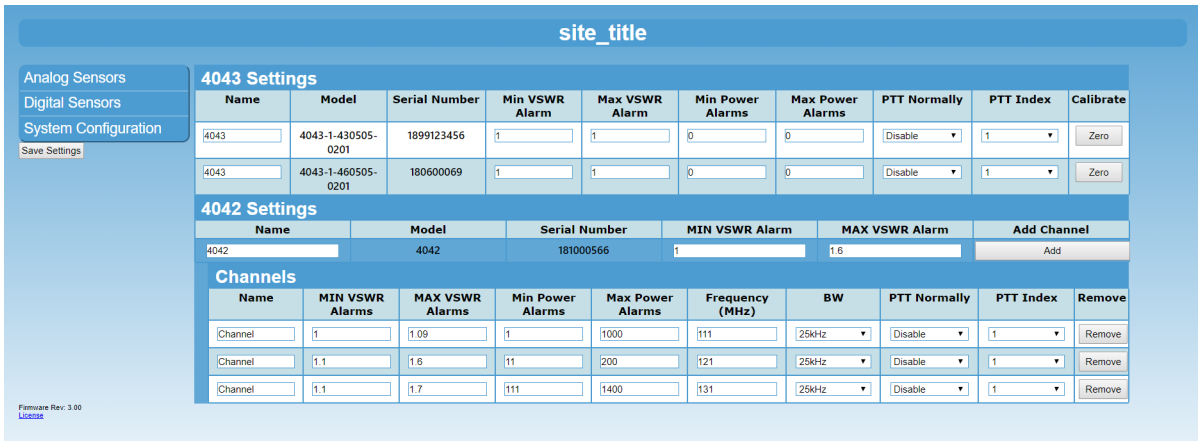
site_title

Analog Sensors
Digital Sensors
System Configuration
Save Settings

4043 Settings

| Name | Model | Serial Number | Min VSWR Alarm | Max VSWR Alarm | Min Power Alarms | Max Power Alarms | PTT Normally | PTT Index | Calibrate |
|---|---|---|---|---|---|---|---|---|---|
| 4043 | 4043-1-430505-0201 | 1899123456 | 1 | 1 | 0 | 0 | Disable | 1 | Zero |
| 4043 | 4043-1-460505-0201 | 180600069 | 1 | 1 | 0 | 0 | Disable | 1 | Zero |

4042 Settings

| Name | Model | Serial Number | MIN VSWR Alarm | MAX VSWR Alarm | Add Channel |
|---|---|---|---|---|---|
| 4042 | 4042 | 181000566 | 1 | 1.6 | Add |

Channels

| Name | MIN VSWR Alarms | MAX VSWR Alarms | Min Power Alarms | Max Power Alarms | Frequency (MHz) | BW | PTT Normally | PTT Index | Remove |
|---|---|---|---|---|---|---|---|---|---|
| Channel | 1 | 1.09 | 1 | 1000 | 111 | 25kHz | Disable | 1 | Remove |
| Channel | 1.1 | 1.6 | 11 | 200 | 121 | 25kHz | Disable | 1 | Remove |
| Channel | 1.1 | 1.7 | 111 | 1400 | 131 | 25kHz | Disable | 1 | Remove |

Firmware Rev: 3.00
License